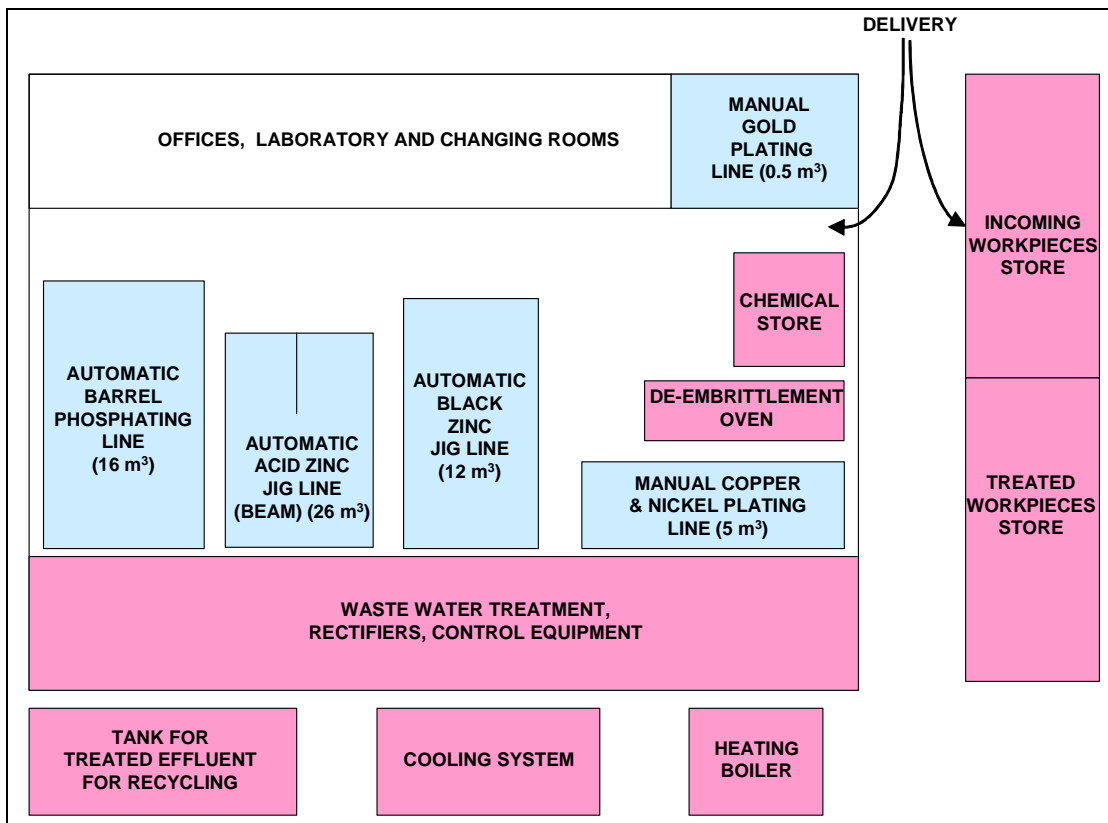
DELIVERY

OFFICES, LABORATORY AND CHANGING ROOMS

MANUAL GOLD PLATING LINE (0.5 m$^3$)

INCOMING WORKPIECES STORE

CHEMICAL STORE

AUTOMATIC BARREL PHOSPHATING LINE (16 m$^3$)

AUTOMATIC ACID ZINC JIG LINE (BEAM) (26 m$^3$)

AUTOMATIC BLACK ZINC JIG LINE (12 m$^3$)

DE-EMBRITTLEMENT OVEN

MANUAL COPPER & NICKEL PLATING LINE (5 m$^3$)

TREATED WORKPIECES STORE

WASTE WATER TREATMENT, RECTIFIERS, CONTROL EQUIPMENT

TANK FOR TREATED EFFLUENT FOR RECYCLING

COOLING SYSTEM

HEATING BOILER